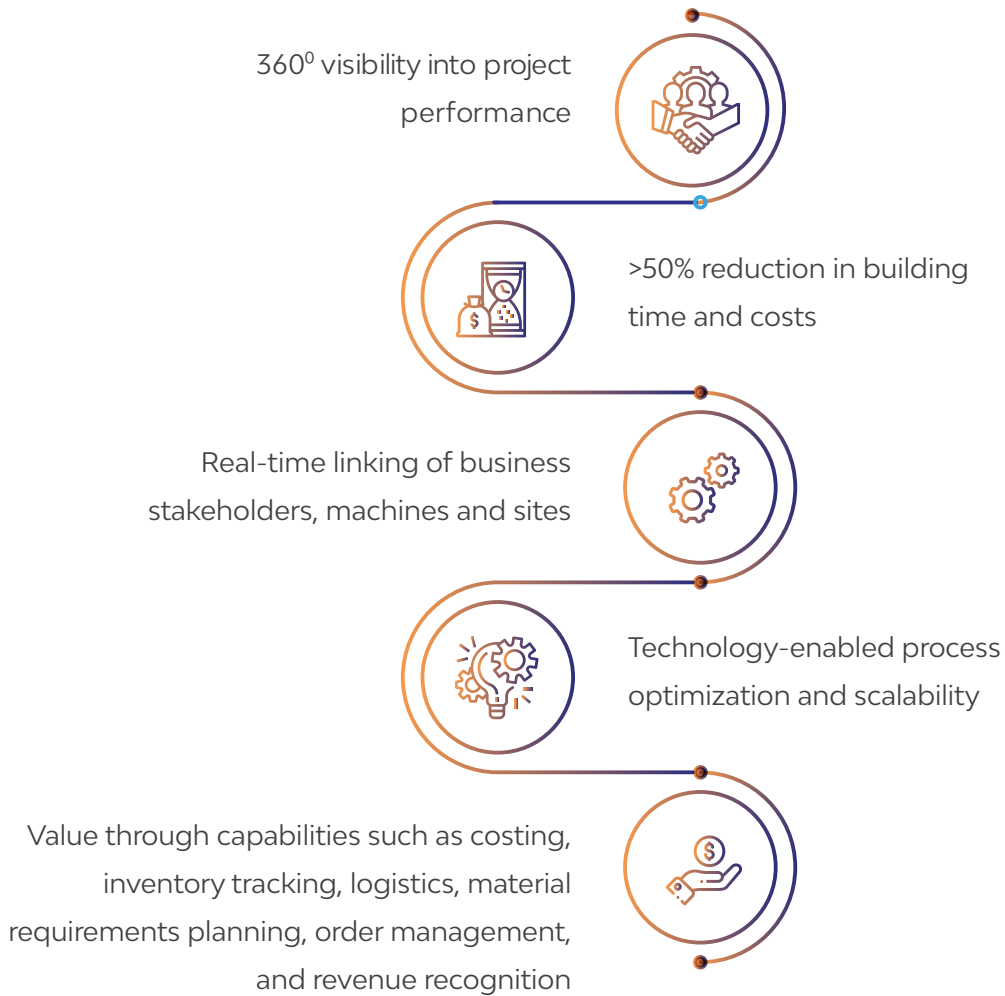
$360^0$ visibility into project performance

>50% reduction in building time and costs

Real-time linking of business stakeholders, machines and sites

Technology-enabled process optimization and scalability

Value through capabilities such as costing, inventory tracking, logistics, material requirements planning, order management, and revenue recognition